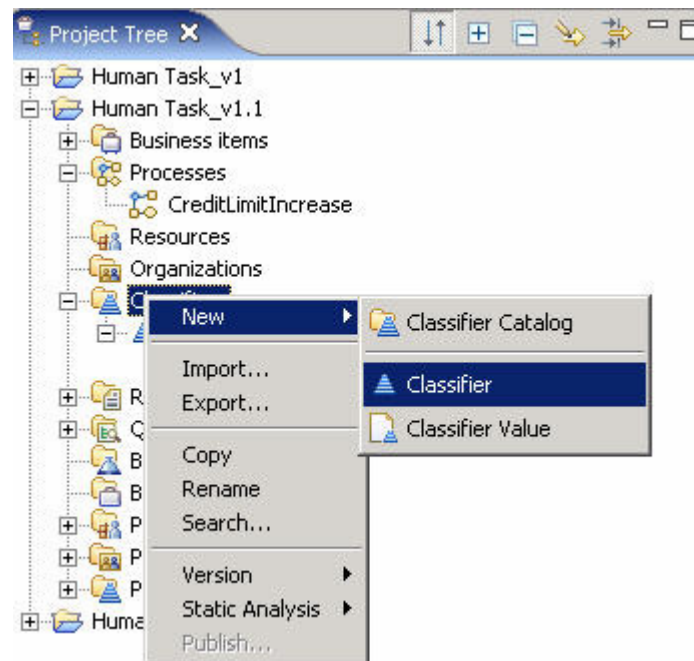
Project Tree

Human Task_v1
Human Task_v1.1
Business items
Processes
CreditLimitIncrease
Resources
Organizations
C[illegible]
R
Q
B
B
P
P
P
Huma

New
Import...
Export...
Copy
Rename
Search...
Version
Static Analysis
Publish...

Classifier Catalog
Classifier
Classifier Value